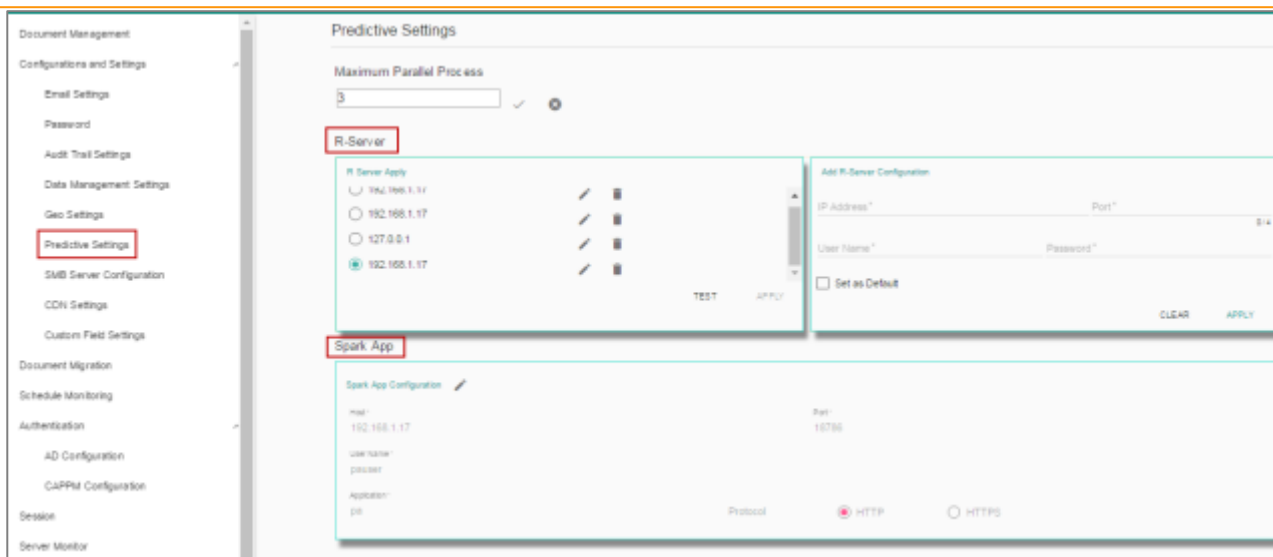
Document Management
Configurations and Settings
Email Settings
Password
Audit Trail Settings
Data Management Settings
Geo Settings
Predictive Settings
SMB Server Configuration
CDN Settings
Custom Field Settings
Document Migration
Schedule Monitoring
Authentication
AD Configuration
CAPPM Configuration
Session
Server Monitor

Predictive Settings

Maximum Parallel Process
3

R-Server

R Server Apply
192.168.1.17
192.168.1.17
127.0.0.1
192.168.1.17
TEST APPLY

Add R-Server Configuration
IP Address* Port*
0/4
User Name* Password*
Set as Default
CLEAR APPLY

Spark App

Spark App Configuration
Host*
192.168.1.17
Port*
10786
User name*
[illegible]
Application*
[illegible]
Protocol HTTP HTTPS